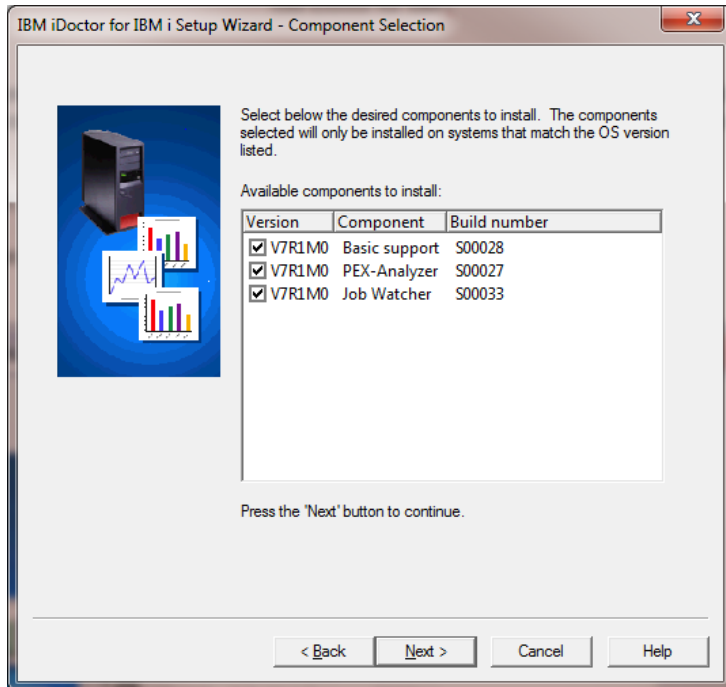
IBM iDoctor for IBM i Setup Wizard - Component Selection

Select below the desired components to install. The components selected will only be installed on systems that match the OS version listed.

Available components to install:

| Version | Component | Build number |
|---|---|---|
| ☑ V7R1M0 | Basic support | S00028 |
| ☑ V7R1M0 | PEX-Analyzer | S00027 |
| ☑ V7R1M0 | Job Watcher | S00033 |

Press the 'Next' button to continue.

< Back Next > Cancel Help